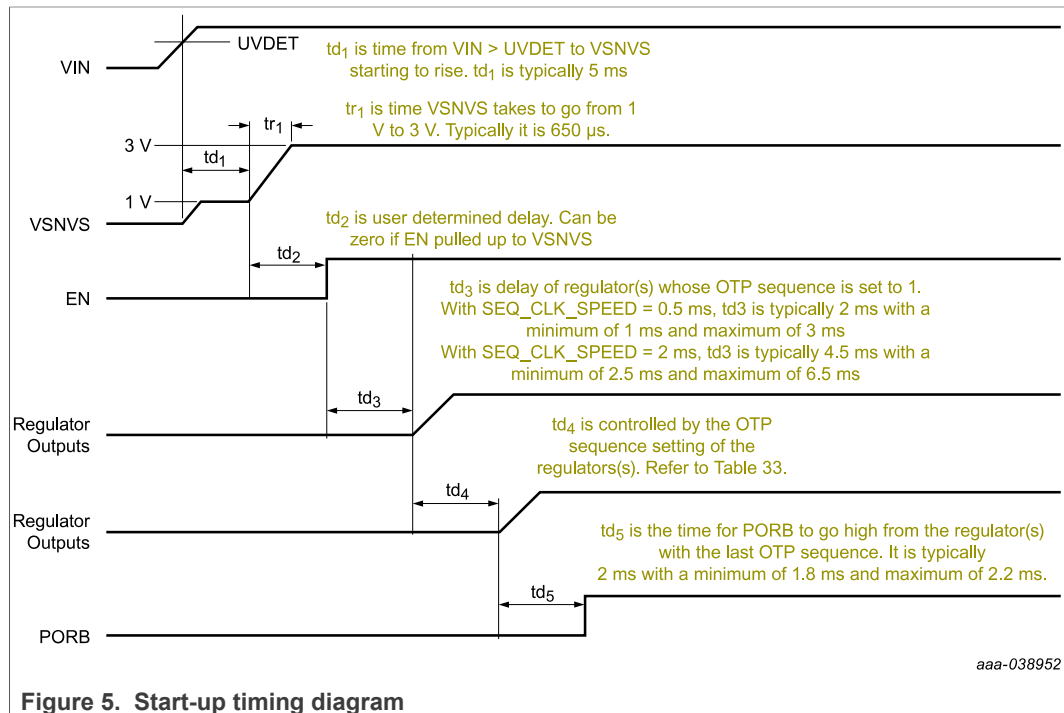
UVDET

VIN

$td_1$ is time from VIN > UVDET to VSNVS starting to rise. $td_1$ is typically 5 ms

$tr_1$

$tr_1$ is time VSNVS takes to go from 1 V to 3 V. Typically it is 650 µs.

3 V

$td_1$

1 V

VSNVS

$td_2$ is user determined delay. Can be zero if EN pulled up to VSNVS

$td_2$

EN

$td_3$ is delay of regulator(s) whose OTP sequence is set to 1.
With SEQ_CLK_SPEED = 0.5 ms, td3 is typically 2 ms with a minimum of 1 ms and maximum of 3 ms
With SEQ_CLK_SPEED = 2 ms, td3 is typically 4.5 ms with a minimum of 2.5 ms and maximum of 6.5 ms

$td_3$

Regulator Outputs

$td_4$ is controlled by the OTP sequence setting of the regulators(s). Refer to Table 33.

$td_4$

Regulator Outputs

$td_5$ is the time for PORB to go high from the regulator(s) with the last OTP sequence. It is typically 2 ms with a minimum of 1.8 ms and maximum of 2.2 ms.

$td_5$

PORB

aaa-038952

Figure 5. Start-up timing diagram